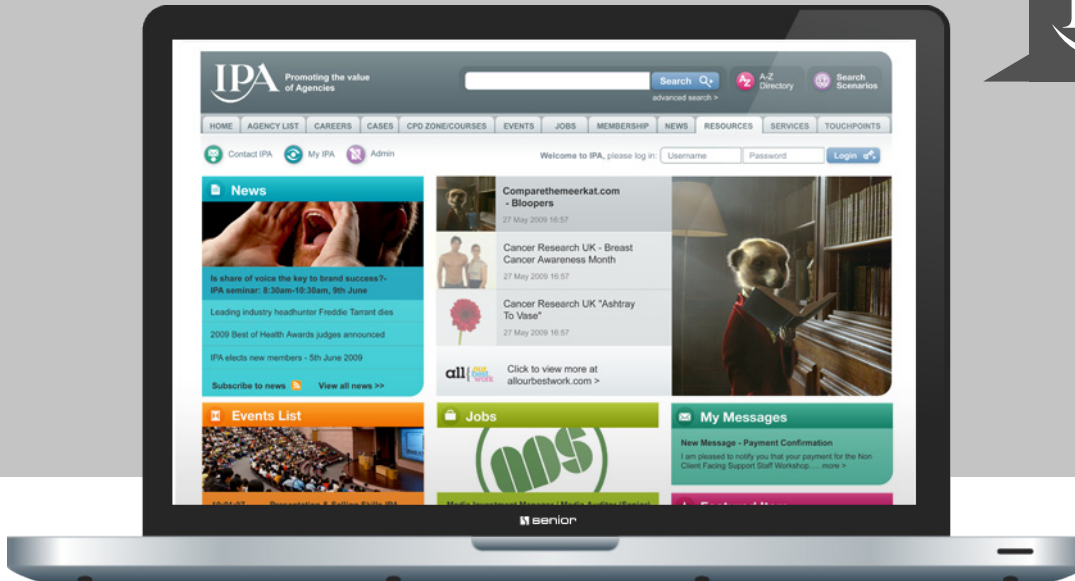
IPA Promoting the value of Agencies

Search

advanced search >

A-Z Directory

Search Scenarios

HOME | AGENCY LIST | CAREERS | CASES | CPD ZONE/COURSES | EVENTS | JOBS | MEMBERSHIP | NEWS | RESOURCES | SERVICES | TOUCHPOINTS

Contact IPA | My IPA | Admin

Welcome to IPA, please log in: Username Password Login

News

Is share of voice the key to brand success?- IPA seminar: 8:30am-10:30am, 9th June

Leading industry headhunter Freddie Tarrant dies

2009 Best of Health Awards judges announced

IPA elects new members - 5th June 2009

Subscribe to news

View all news >>

Comparethemeerkat.com - Bloopers
27 May 2009 16:57

Cancer Research UK - Breast Cancer Awareness Month
27 May 2009 16:57

Cancer Research UK "Ashtray To Vase"
27 May 2009 16:57

all our best work

Click to view more at allourbestwork.com >

Events List

10:01:07 Presentation & Selling Skills IPA

Jobs

Media Investment Manager / Media Auditor (Senior

My Messages

New Message - Payment Confirmation

I am pleased to notify you that your payment for the Non Client Facing Support Staff Workshop..... more >

Featured Items

senior